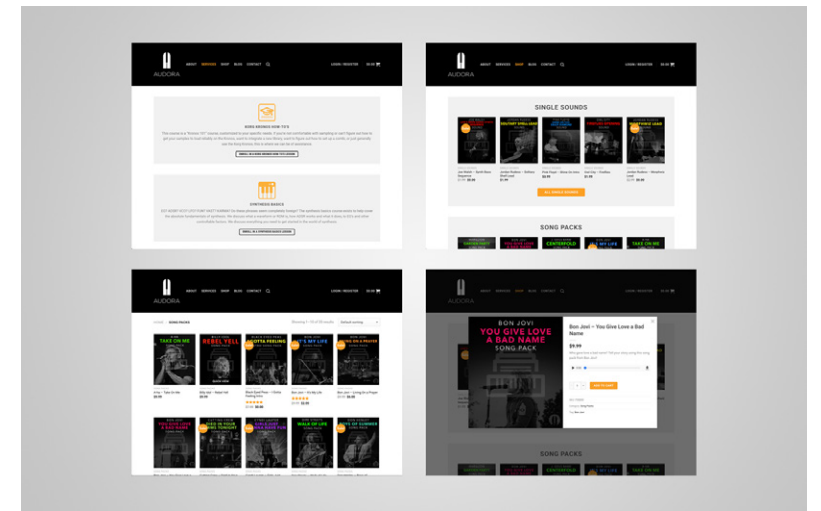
AUDORA

ABOUT SERVICES SHOP BLOG CONTACT

LOGIN / REGISTER $0.00

SINGLE SOUNDS

SONG PACKS

TAKE ON ME

REBEL YELL

GOTTA FEELING

IT'S MY LIFE

LIVIN' ON A PRAYER

WALK OF LIFE

BOYS OF SUMMER

HOME / SONG PACKS

BON JOVI

YOU GIVE LOVE A BAD NAME

SONG PACK

Bon Jovi – You Give Love a Bad Name

$9.99

ADD TO CART

SONG PACKS

CENTERFOLD

TAKE ON ME